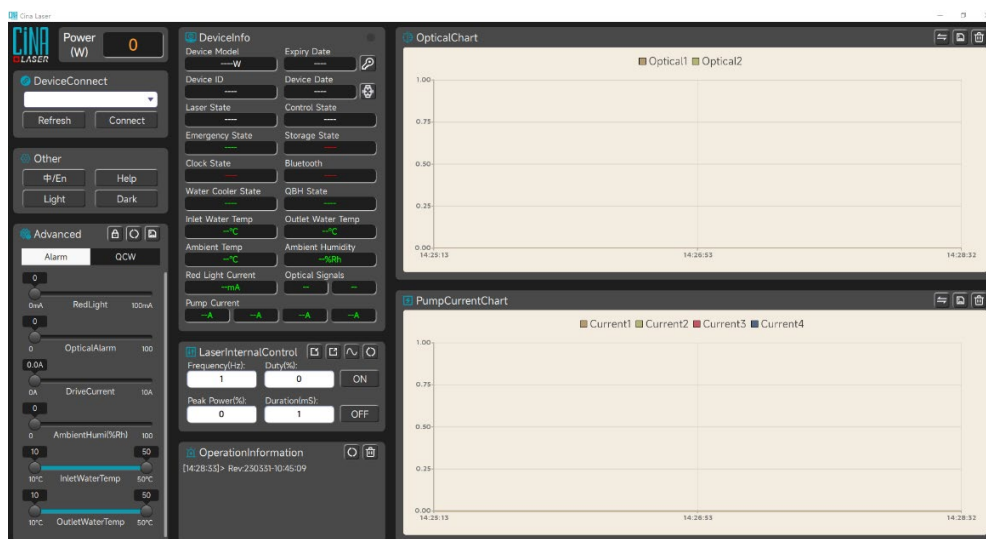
Cina Laser

CINA LASER

Power (W)

0

DeviceConnect

Refresh
Connect

Other

中/En
Help
Light
Dark

Advanced

Alarm
QCW

0
0mA
RedLight
100mA

0
0
OpticalAlarm
100

0.0A
0A
DriveCurrent
10A

0
0
AmbientHumi(%Rh)
100

10
50
10°C
InletWaterTemp
50°C

10
50
10°C
OutletWaterTemp
50°C

DeviceInfo

Device Model
----W
Expiry Date
----

Device ID
----
Device Date
----

Laser State
----
Control State
----

Emergency State
----
Storage State
----

Clock State
----
Bluetooth
----

Water Cooler State
----
QBH State
----

Inlet Water Temp
--°C
Outlet Water Temp
--°C

Ambient Temp
--°C
Ambient Humidity
--%Rh

Red Light Current
--mA
Optical Signals
--
--

Pump Current
--A
--A
--A
--A

LaserInternalControl

Frequency(Hz):
1
Duty(%):
0
ON

Peak Power(%):
0
Duration(mS):
1
OFF

OperationInformation

[14:28:33]> Rev:230531-10:45:09

OpticalChart

Optical1 Optical2

1.00
0.75
0.50
0.25
0.00
14:25:13
14:26:53
14:28:32

PumpCurrentChart

Current1 Current2 Current3 Current4

1.00
0.75
0.50
0.25
0.00
14:25:13
14:26:53
14:28:32